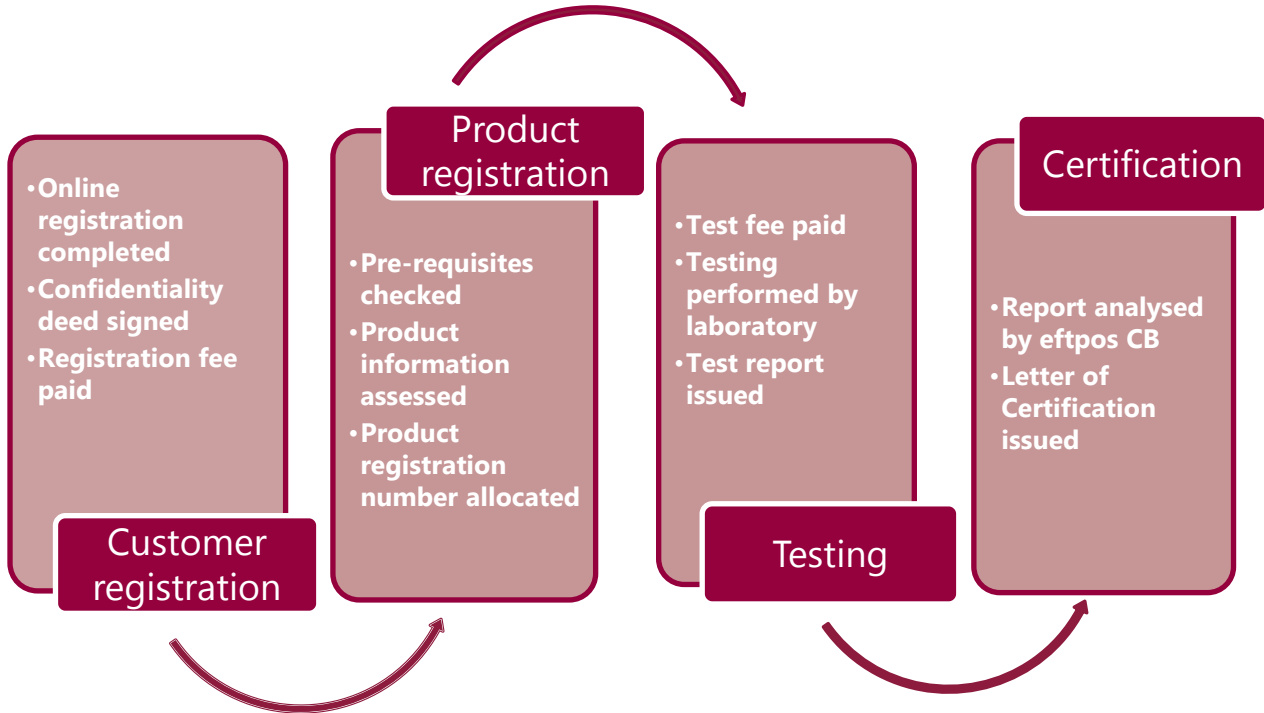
•Online registration completed
•Confidentiality deed signed
•Registration fee paid

Customer registration

Product registration

•Pre-requisites checked
•Product information assessed
•Product registration number allocated

•Test fee paid
•Testing performed by laboratory
•Test report issued

Testing

Certification

•Report analysed by eftpos CB
•Letter of Certification issued